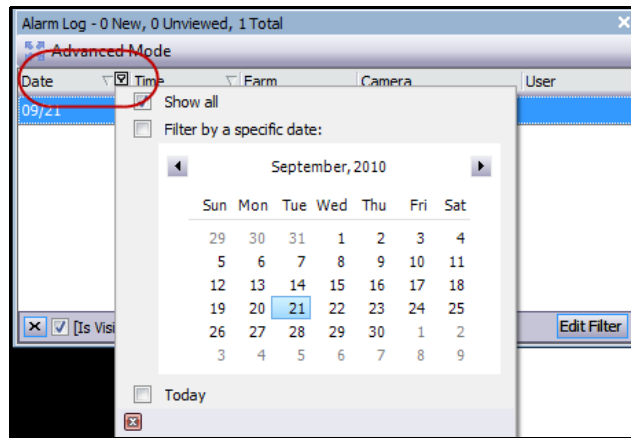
Alarm Log - 0 New, 0 Unviewed, 1 Total

Advanced Mode

Date | Time | Farm | Camera | User

09/21

Show all

Filter by a specific date:

September, 2010

| Sun | Mon | Tue | Wed | Thu | Fri | Sat |
|---|---|---|---|---|---|---|
| 29 | 30 | 31 | 1 | 2 | 3 | 4 |
| 5 | 6 | 7 | 8 | 9 | 10 | 11 |
| 12 | 13 | 14 | 15 | 16 | 17 | 18 |
| 19 | 20 | 21 | 22 | 23 | 24 | 25 |
| 26 | 27 | 28 | 29 | 30 | 1 | 2 |
| 3 | 4 | 5 | 6 | 7 | 8 | 9 |

Today

[Is Visi

Edit Filter